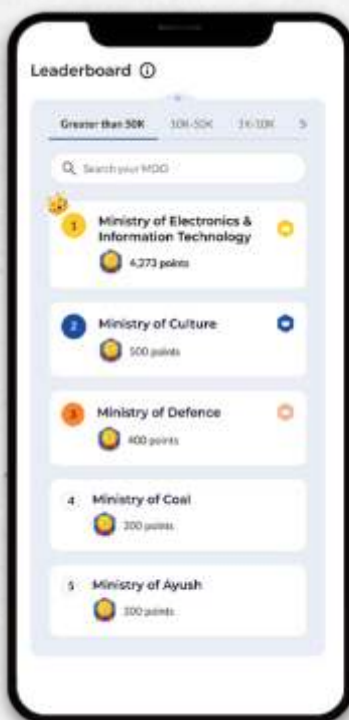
Leaderboard ⓘ

Greater than 50K | 10K-50K | 1K-10K | 5

Search your MDO

1 Ministry of Electronics & Information Technology
4,273 points

2 Ministry of Culture
500 points

3 Ministry of Defence
400 points

4 Ministry of Coal
200 points

5 Ministry of Ayush
200 points